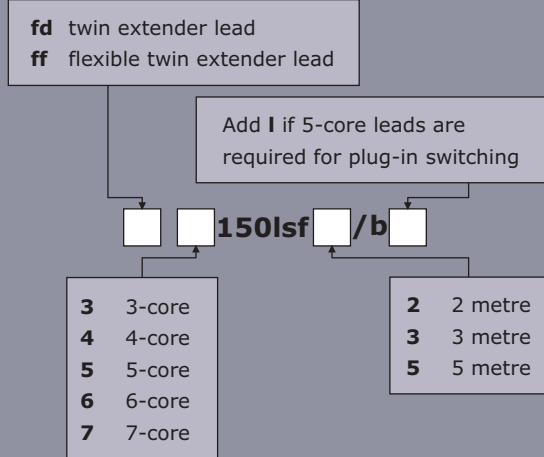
**fd** twin extender lead
**ff** flexible twin extender lead

Add **l** if 5-core leads are required for plug-in switching

**150lsf** **/b**

**3** 3-core
**4** 4-core
**5** 5-core
**6** 6-core
**7** 7-core

**2** 2 metre
**3** 3 metre
**5** 5 metre